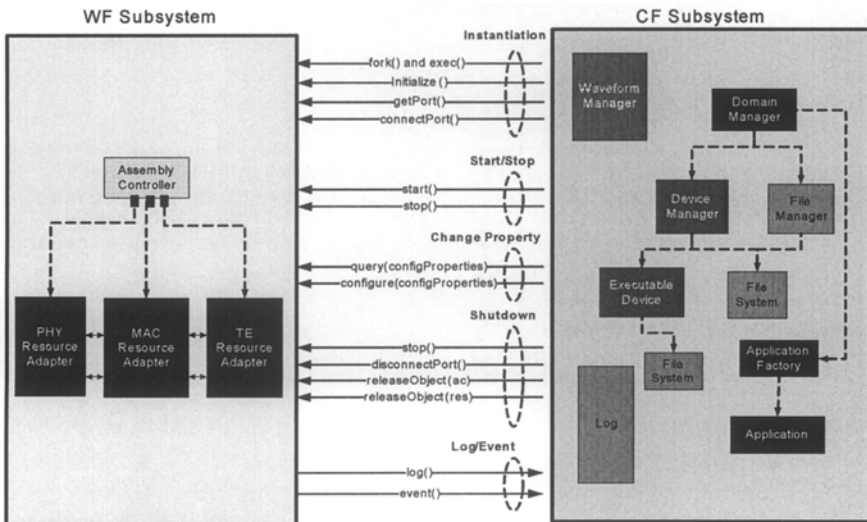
WF Subsystem

CF Subsystem

Instantiation

fork() and exec()
Initialize ()
getPort()
connectPort()

Assembly Controller

Start/Stop

start()
stop()

Change Property

query(configProperties)
configure(configProperties)

Shutdown

stop()
disconnectPort()
releaseObject(ac)
releaseObject(res)

Log/Event

log()
event()

PHY Resource Adapter

MAC Resource Adapter

TE Resource Adapter

Waveform Manager

Domain Manager

Device Manager

File Manager

Executable Device

File System

File System

Application Factory

Log

Application